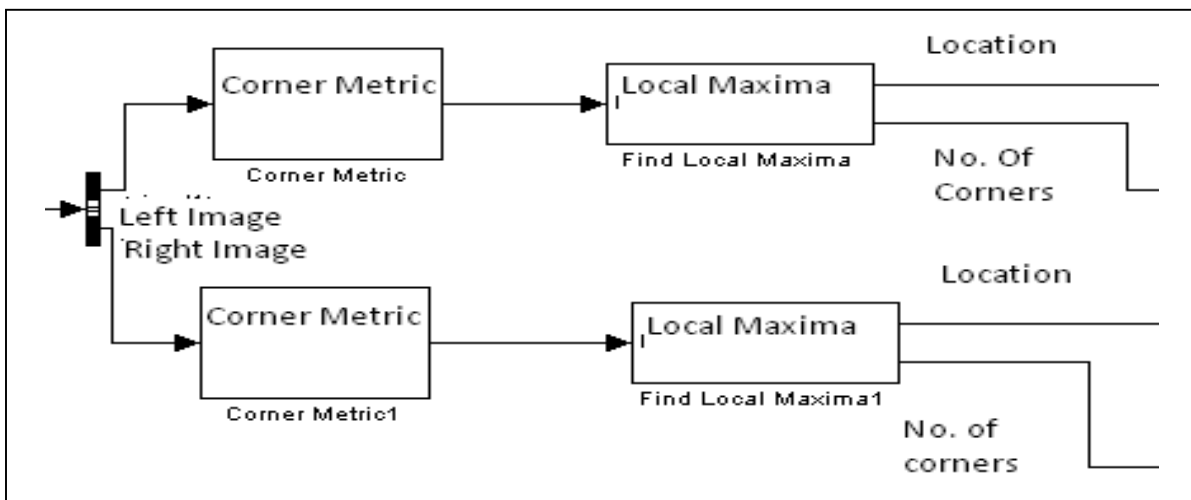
Corner Metric

Corner Metric

Local Maxima

Find Local Maxima

Location

No. Of Corners

Left Image

Right Image

Corner Metric

Corner Metric1

Local Maxima

Find Local Maxima1

Location

No. of corners